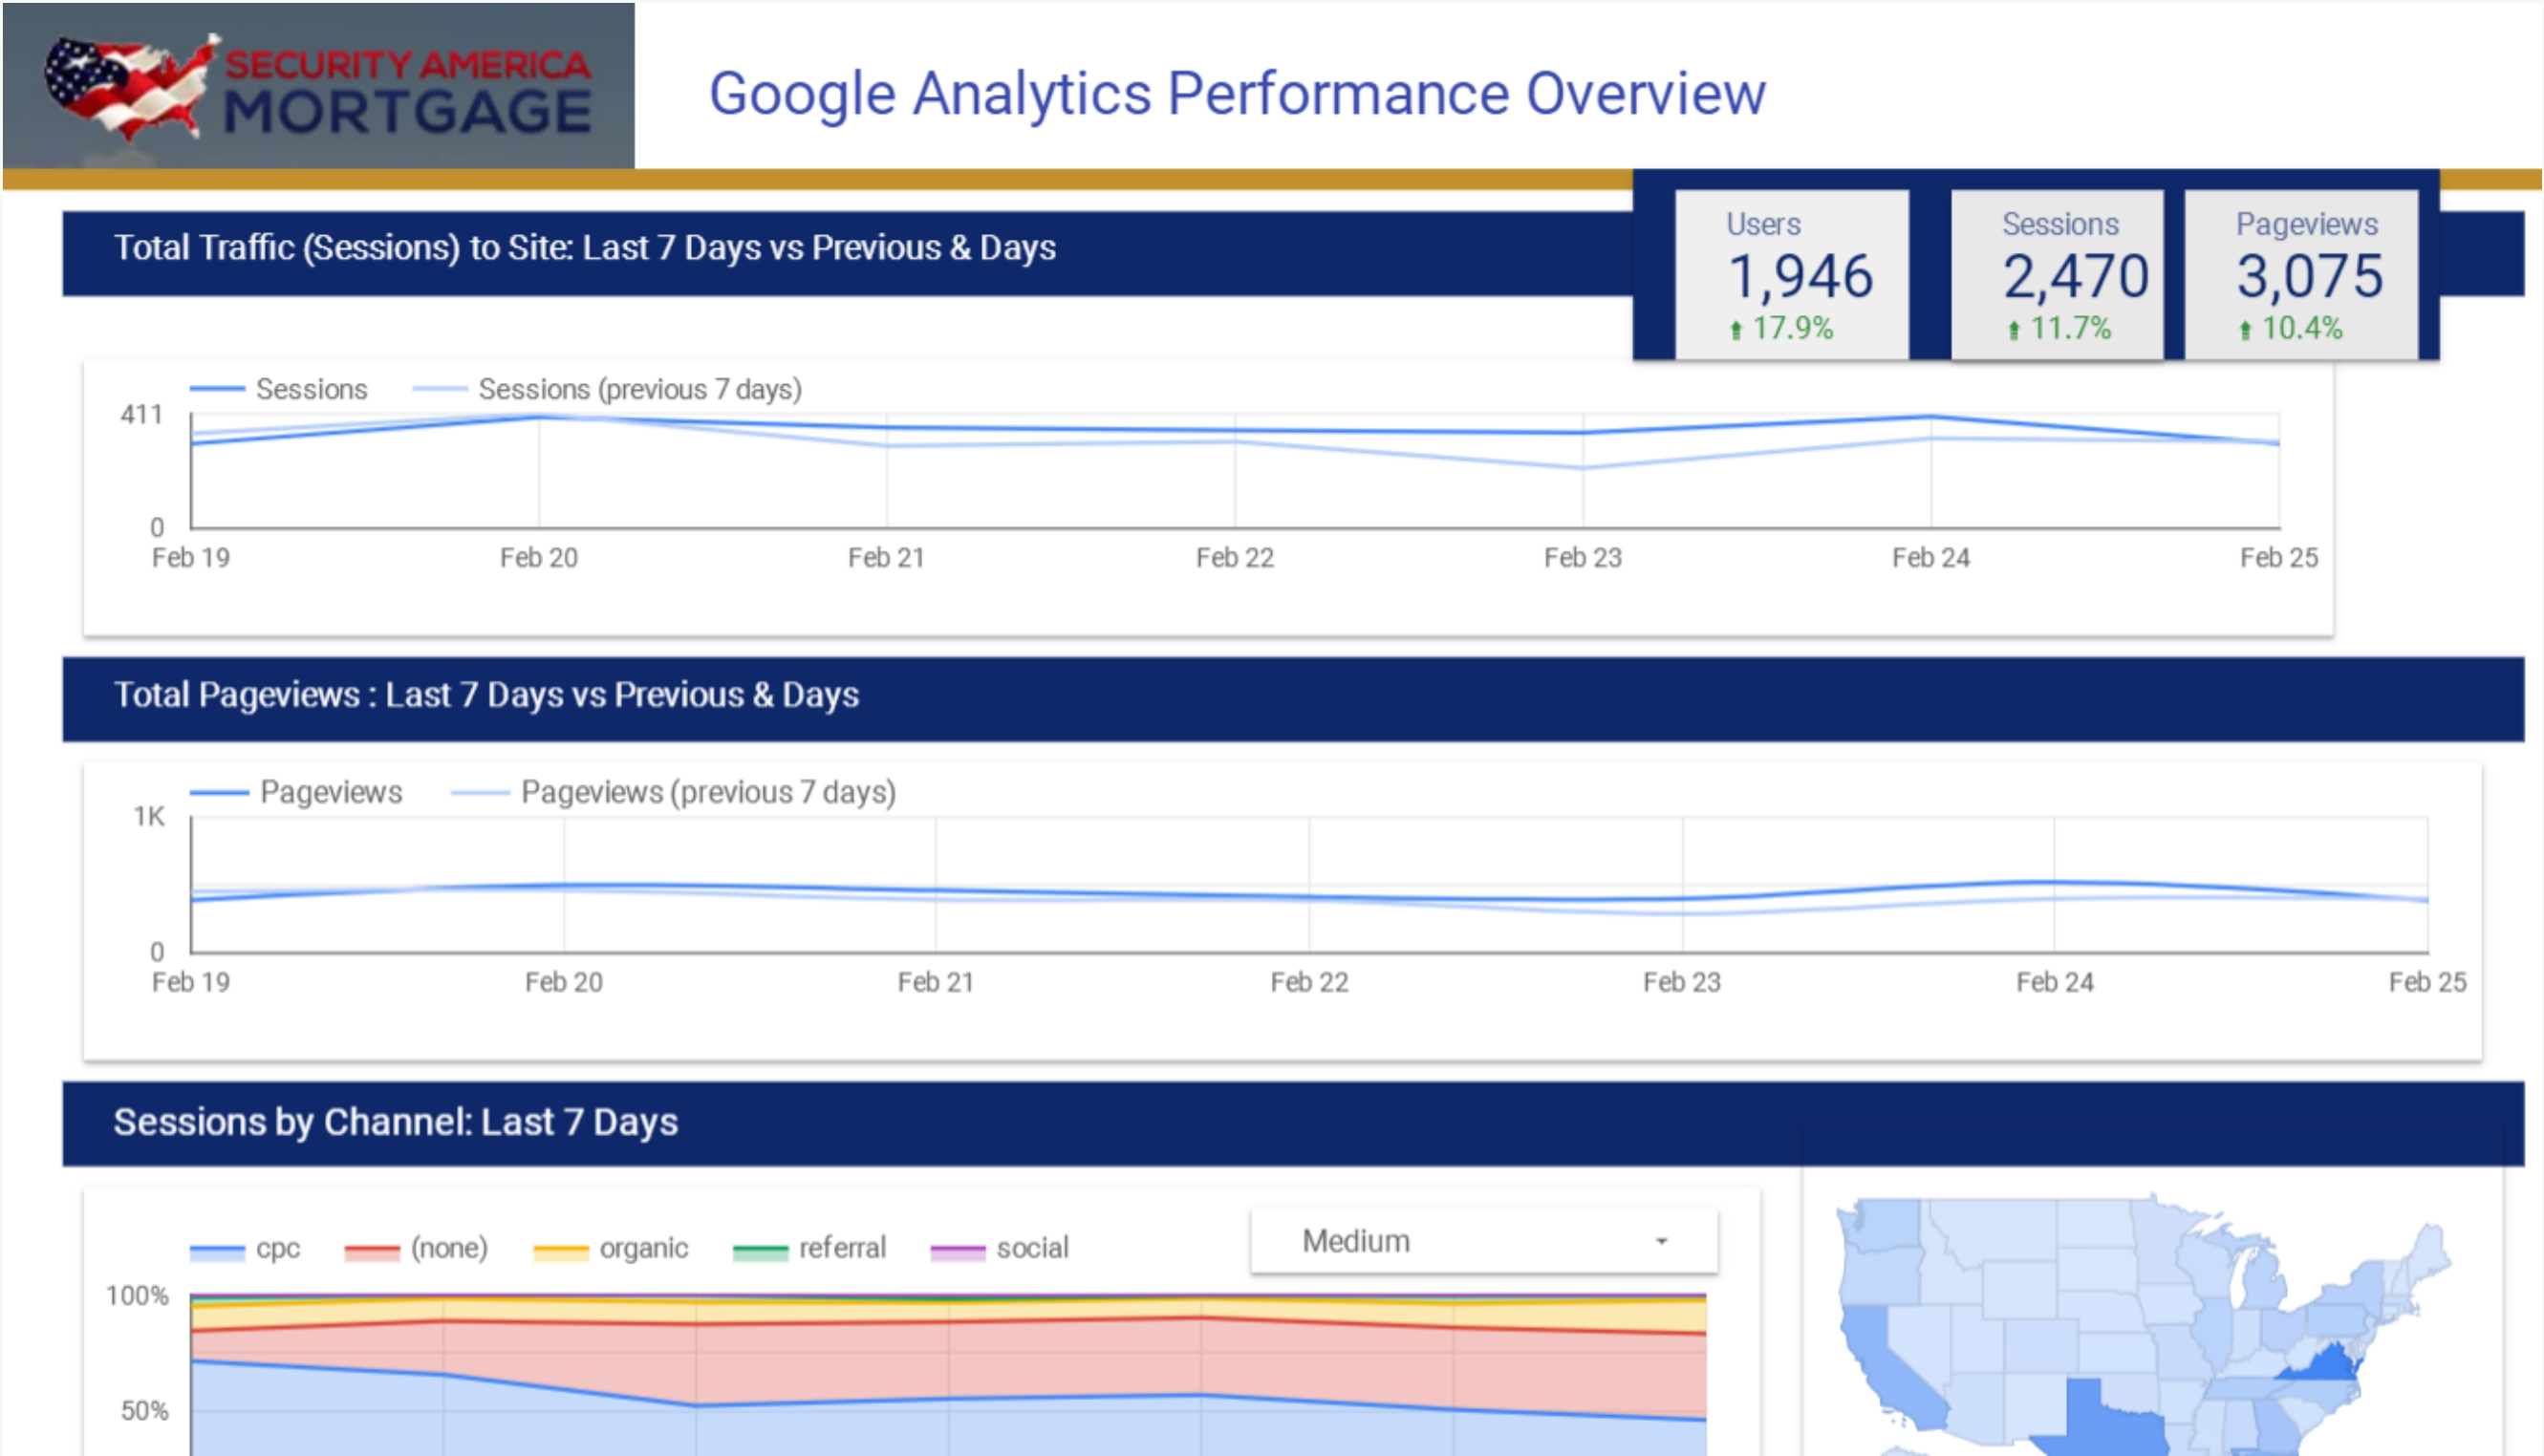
SECURITY AMERICA MORTGAGE

Google Analytics Performance Overview

Total Traffic (Sessions) to Site: Last 7 Days vs Previous & Days

Users
1,946
17.9%

Sessions
2,470
11.7%

Pageviews
3,075
10.4%

Sessions  Sessions (previous 7 days)

411
0
Feb 19 Feb 20 Feb 21 Feb 22 Feb 23 Feb 24 Feb 25

Total Pageviews : Last 7 Days vs Previous & Days

Pageviews  Pageviews (previous 7 days)

1K
0
Feb 19 Feb 20 Feb 21 Feb 22 Feb 23 Feb 24 Feb 25

Sessions by Channel: Last 7 Days

cpc  (none)  organic  referral  social

Medium

100%
50%